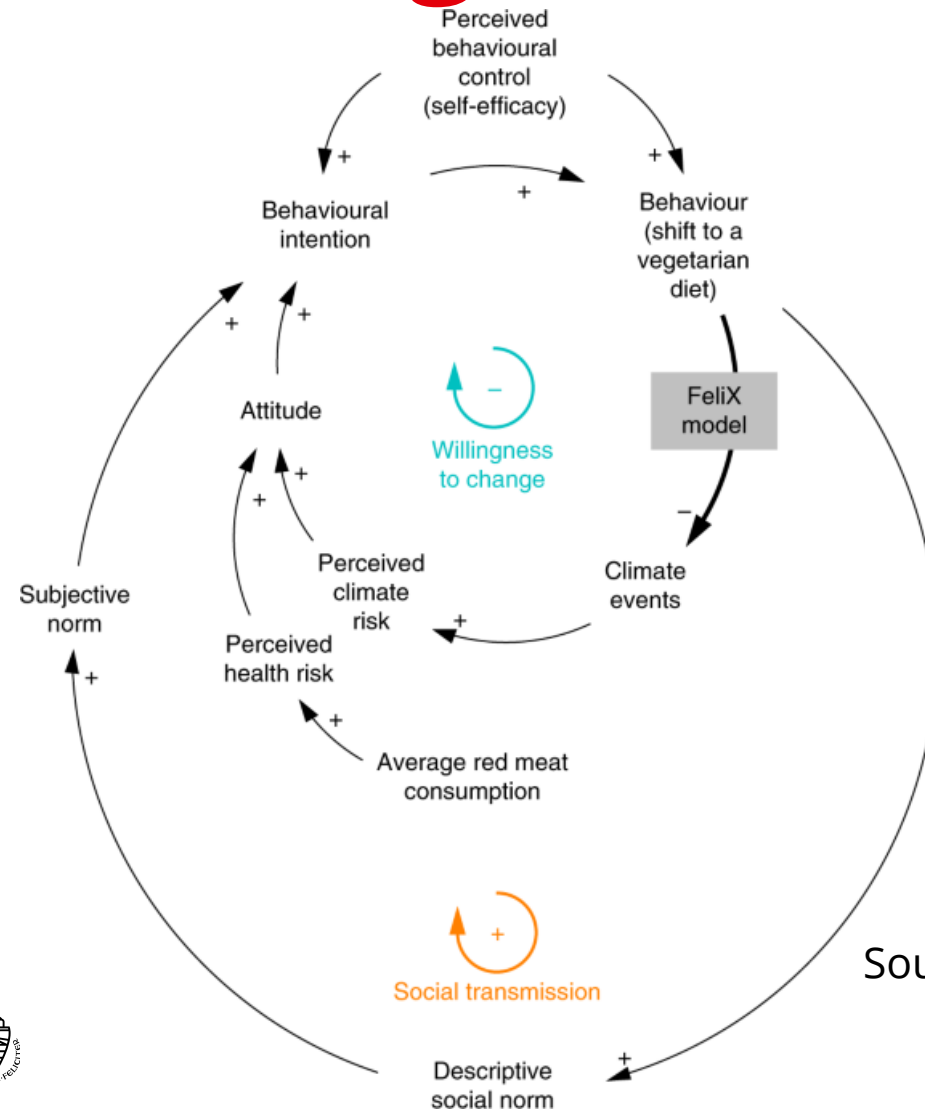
Perceived behavioural control (self-efficacy)

+

+

+

Behavioural intention

Behaviour (shift to a vegetarian diet)

+

+

Attitude

–

Willingness to change

FeliX model

+

+

–

Perceived climate risk

Climate events

Subjective norm

+

Perceived health risk

+

+

Average red meat consumption

+

Social transmission

Sou

+

Descriptive social norm